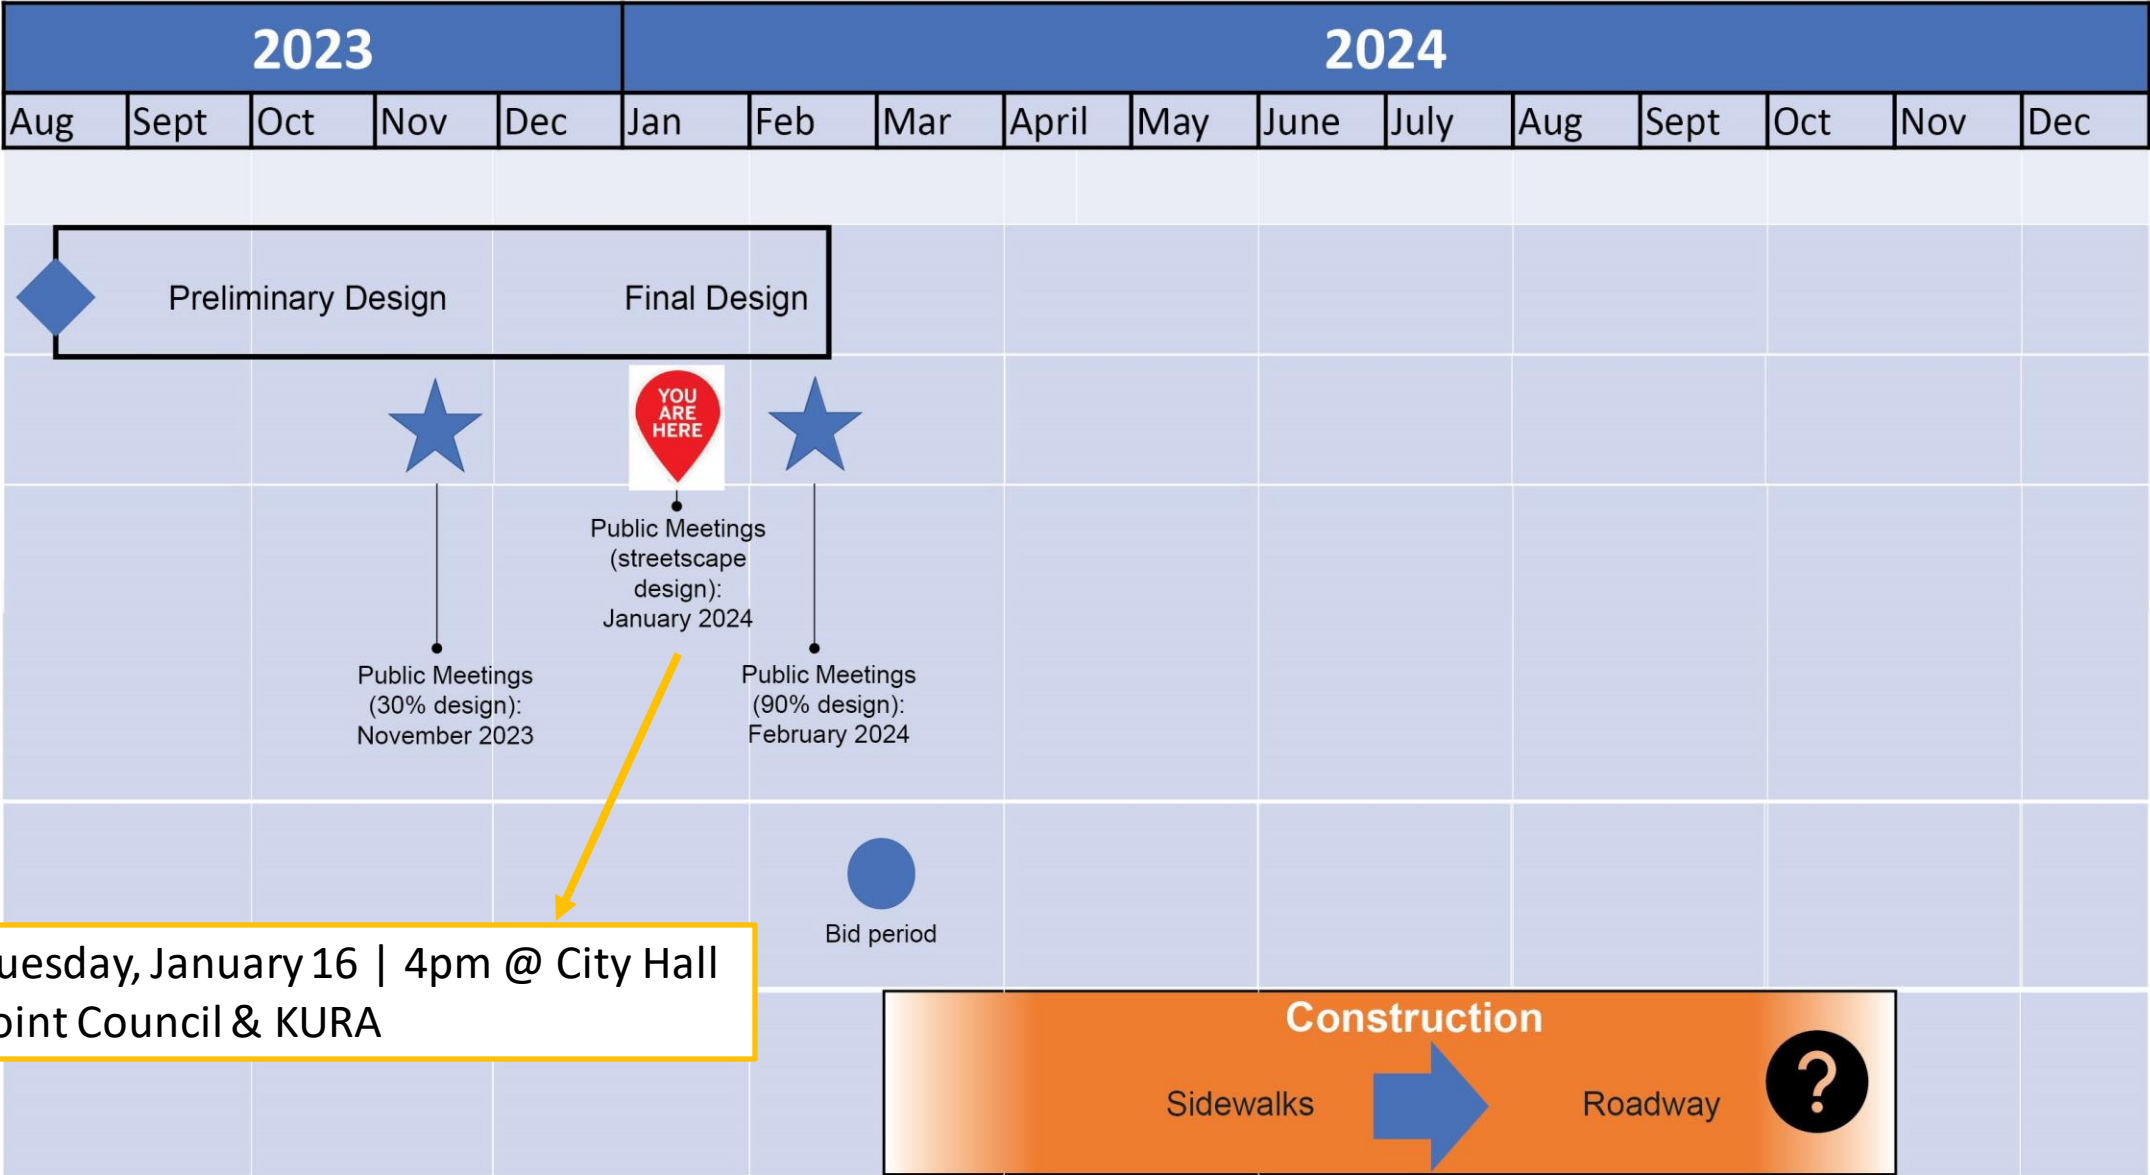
| 2023 | | | | | 2024 | | | | | | | | | | | |
|---|---|---|---|---|---|---|---|---|---|---|---|---|---|---|---|---|
| Aug | Sept | Oct | Nov | Dec | Jan | Feb | Mar | April | May | June | July | Aug | Sept | Oct | Nov | Dec |

Preliminary Design

Final Design

YOU ARE HERE

Public Meetings (streetscape design): January 2024

Public Meetings (30% design): November 2023

Public Meetings (90% design): February 2024

Bid period

uesday, January 16 | 4pm @ City Hall
oint Council & KURA

Construction

Sidewalks

Roadway

?